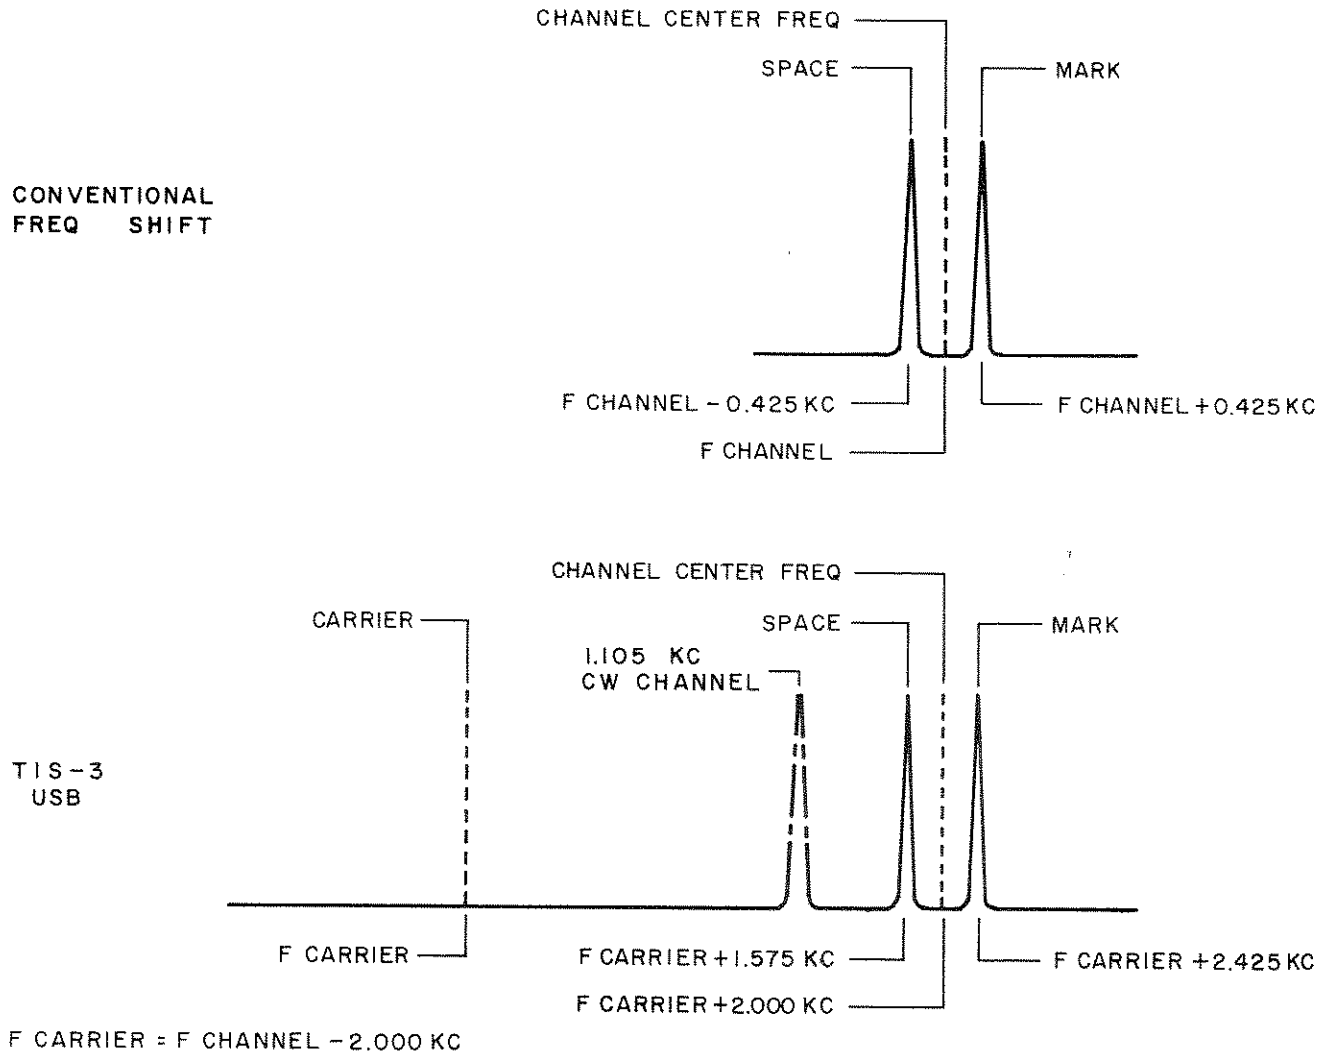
CHANNEL CENTER FREQ

SPACE

MARK

CONVENTIONAL FREQ SHIFT

F CHANNEL − 0.425 KC

F CHANNEL + 0.425 KC

F CHANNEL

CHANNEL CENTER FREQ

CARRIER

SPACE

MARK

1.105 KC CW CHANNEL

TIS−3 USB

F CARRIER

F CARRIER + 1.575 KC

F CARRIER + 2.425 KC

F CARRIER + 2.000 KC

F CARRIER = F CHANNEL − 2.000 KC